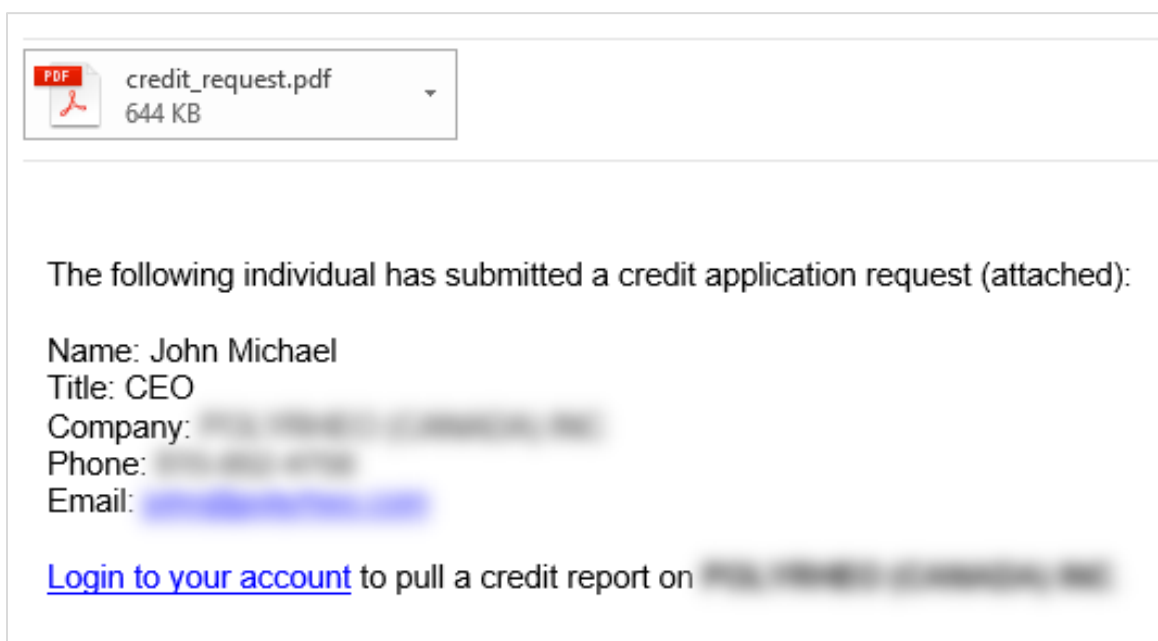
PDF
credit_request.pdf
644 KB

The following individual has submitted a credit application request (attached):

Name: John Michael
Title: CEO
Company: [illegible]
Phone: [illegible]
Email: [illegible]

Login to your account to pull a credit report on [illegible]